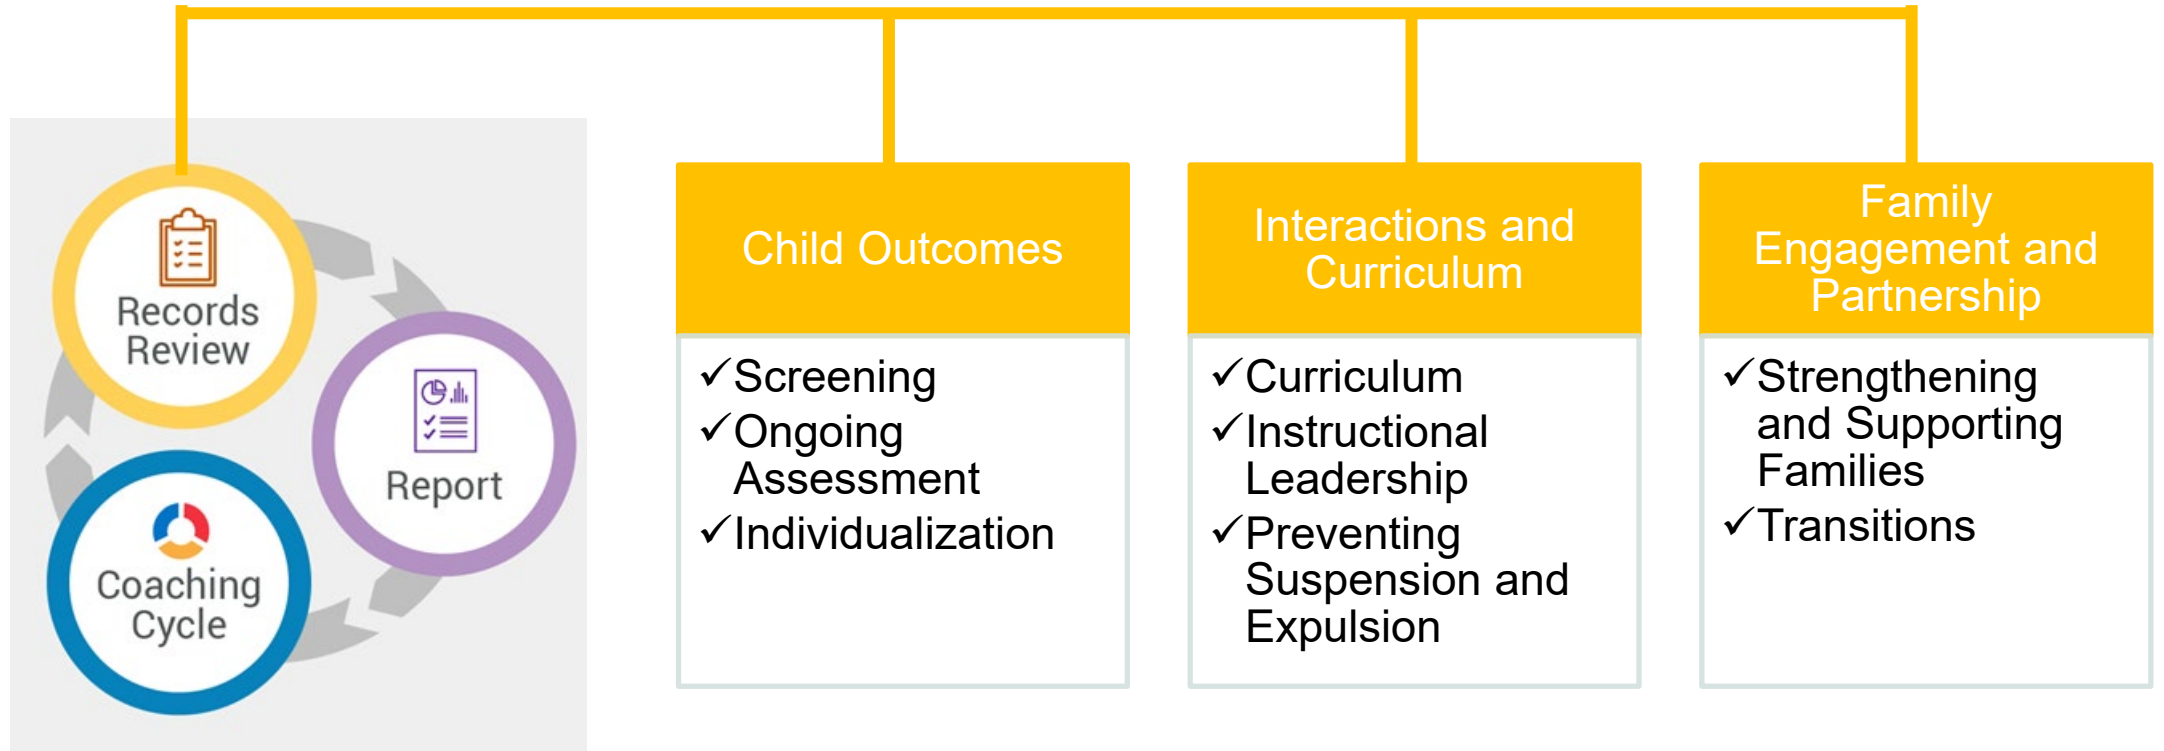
Records Review

Report

Coaching Cycle

Child Outcomes

✓Screening
✓Ongoing Assessment
✓Individualization

Interactions and Curriculum

✓Curriculum
✓Instructional Leadership
✓Preventing Suspension and Expulsion

Family Engagement and Partnership

✓Strengthening and Supporting Families
✓Transitions